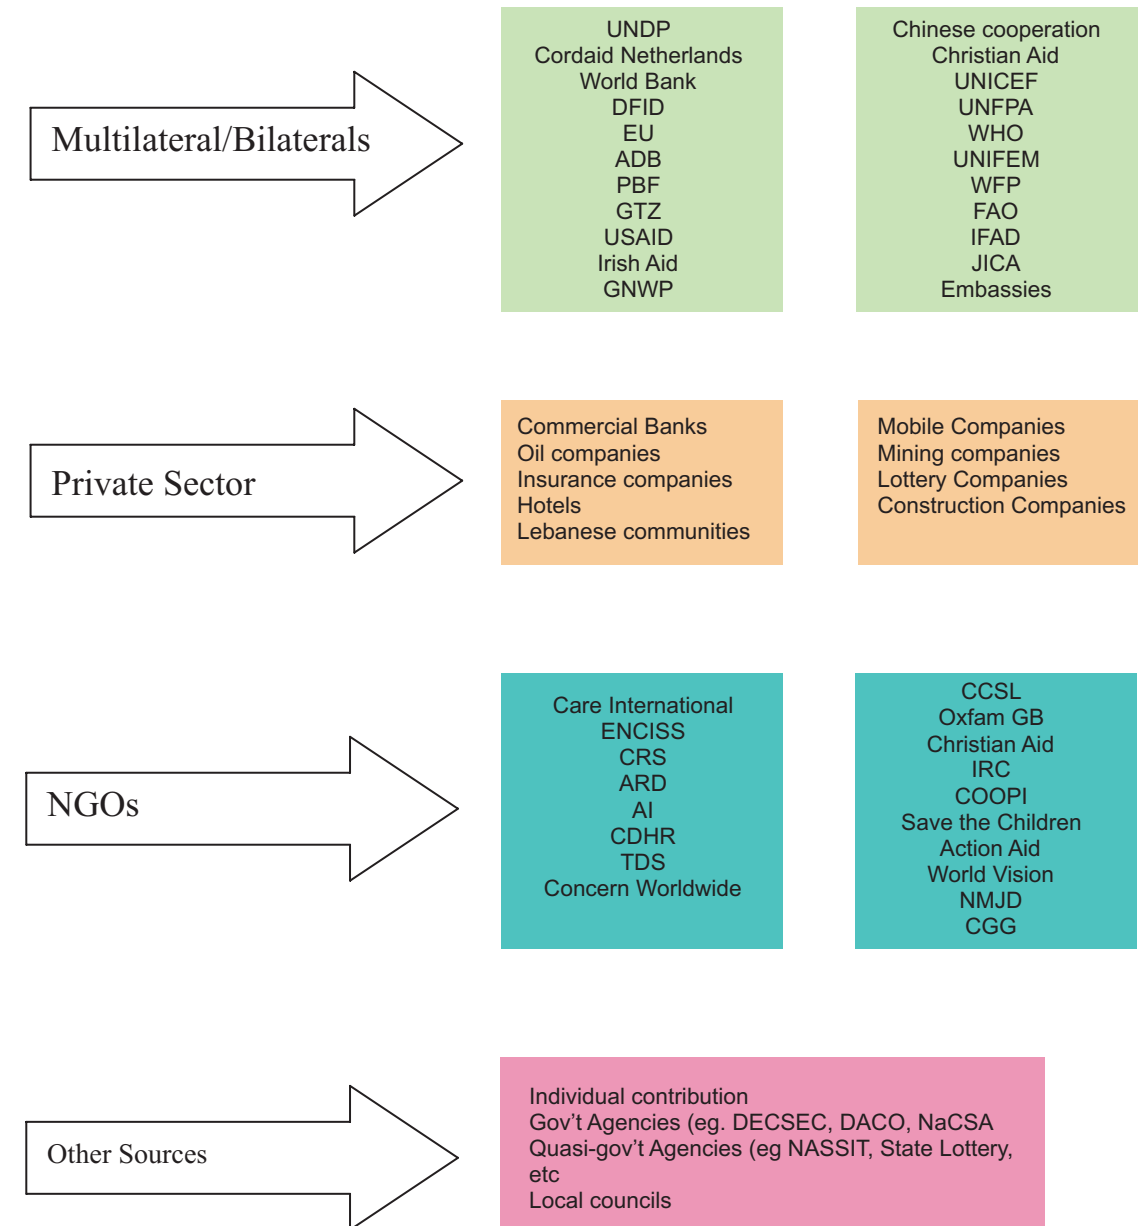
Multilateral/Bilaterals

UNDP
Cordaid Netherlands
World Bank
DFID
EU
ADB
PBF
GTZ
USAID
Irish Aid
GNWP

Chinese cooperation
Christian Aid
UNICEF
UNFPA
WHO
UNIFEM
WFP
FAO
IFAD
JICA
Embassies

Private Sector

Commercial Banks
Oil companies
Insurance companies
Hotels
Lebanese communities

Mobile Companies
Mining companies
Lottery Companies
Construction Companies

NGOs

Care International
ENCISS
CRS
ARD
AI
CDHR
TDS
Concern Worldwide

CCSL
Oxfam GB
Christian Aid
IRC
COOPI
Save the Children
Action Aid
World Vision
NMJD
CGG

Other Sources

Individual contribution
Gov't Agencies (eg. DECSEC, DACO, NaCSA
Quasi-gov't Agencies (eg NASSIT, State Lottery, etc
Local councils